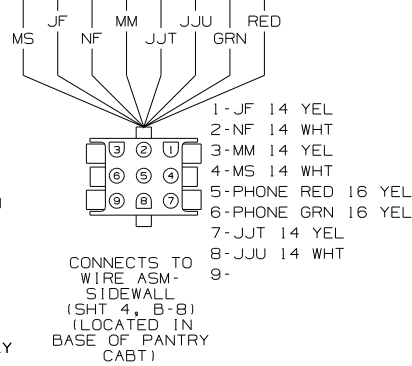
JF
MM
JJU
RED
MS
NF
JJT
GRN

3 2 1
6 5 4
9 8 7

1-JF 14 YEL
2-NF 14 WHT
3-MM 14 YEL
4-MS 14 WHT
5-PHONE RED 16 YEL
6-PHONE GRN 16 YEL
7-JJT 14 YEL
8-JJU 14 WHT
9-

CONNECTS TO WIRE ASM-SIDEWALL (SHT 4, B-8) (LOCATED IN BASE OF PANTRY CABT)

Y